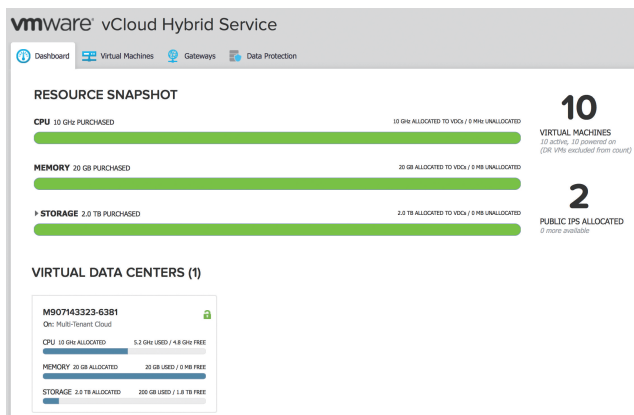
vmware® vCloud Hybrid Service

Dashboard | Virtual Machines | Gateways | Data Protection

RESOURCE SNAPSHOT

CPU 10 GHz PURCHASED
10 GHz ALLOCATED TO VDCs / 0 MHz UNALLOCATED

MEMORY 20 GB PURCHASED
20 GB ALLOCATED TO VDCs / 0 MB UNALLOCATED

STORAGE 2.0 TB PURCHASED
2.0 TB ALLOCATED TO VDCs / 0 MB UNALLOCATED

10
VIRTUAL MACHINES
10 active, 10 powered on
(DR VMs excluded from count)

2
PUBLIC IPS ALLOCATED
0 more available

VIRTUAL DATA CENTERS (1)

M907143323-6381
On: Multi-Tenant Cloud

CPU 10 GHz ALLOCATED 5.2 GHz USED / 4.8 GHz FREE

MEMORY 20 GB ALLOCATED 20 GB USED / 0 MB FREE

STORAGE 2.0 TB ALLOCATED 200 GB USED / 1.8 TB FREE